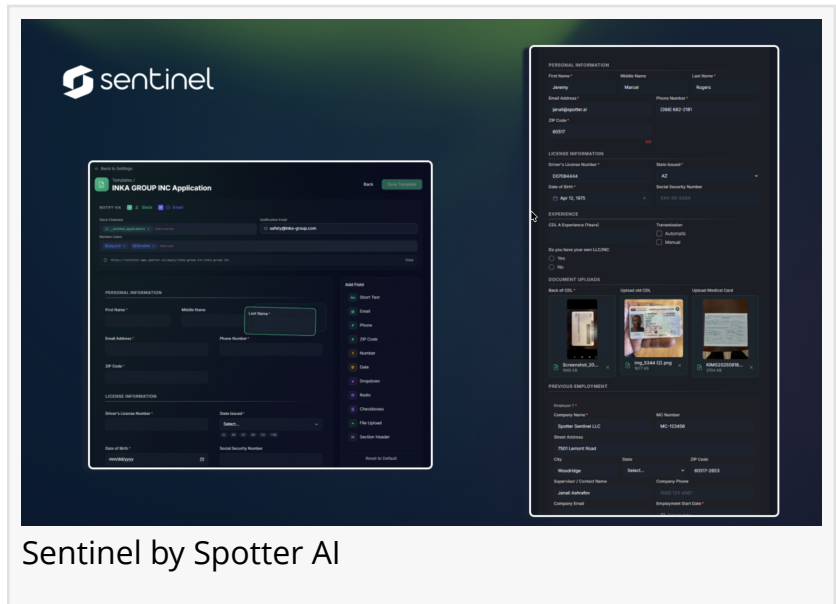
sentinel

← Back to Settings

Templates /
INKA GROUP INC Application

Back Save Template

NOTIFY VIA Slack Email

Slack Channel

Notification Email
safety@inka-group.com

PERSONAL INFORMATION

First Name * Middle Name Last Name *

Email Address * Phone Number *

ZIP Code *

LICENSE INFORMATION

Driver's License Number * State Issued *
Select...

Date of Birth * Social Security Number
mm/dd/yyyy

Add Field
Short Text
Email
Phone
ZIP Code
Number
Date
Dropdown
Radio
Checkboxes
File Upload
Section Header

Reset to Default

PERSONAL INFORMATION

First Name * Middle Name Last Name *
Jeremy Marcel Rogers

Email Address * Phone Number *
jarud@spotter.ai (260) 662-2181

ZIP Code *
60517

LICENSE INFORMATION

Driver's License Number * State Issued *
D0758444 AZ

Date of Birth * Social Security Number
Apr 12, 1975

EXPERIENCE

CDL A Experience (Years) Transmission
Automatic
Manual

Do you have your own LLC/INC
Yes
No

DOCUMENT UPLOADS

Back of CDL * Upload old CDL Upload Medical Card

Screenshot_20... img_2344 (2).png KIMG025250816...

PREVIOUS EMPLOYMENT

Employer 1 *

Company Name * MC Number
Spotter Sentinel LLC MC-123456

Street Address
7501 Lemont Road

City State ZIP Code
Woodridge Select... 60517-2653

Supervisor / Contact Name Company Phone
Jamal Ashrafov

Company Email Employment Start Date *

Sentinel by Spotter AI